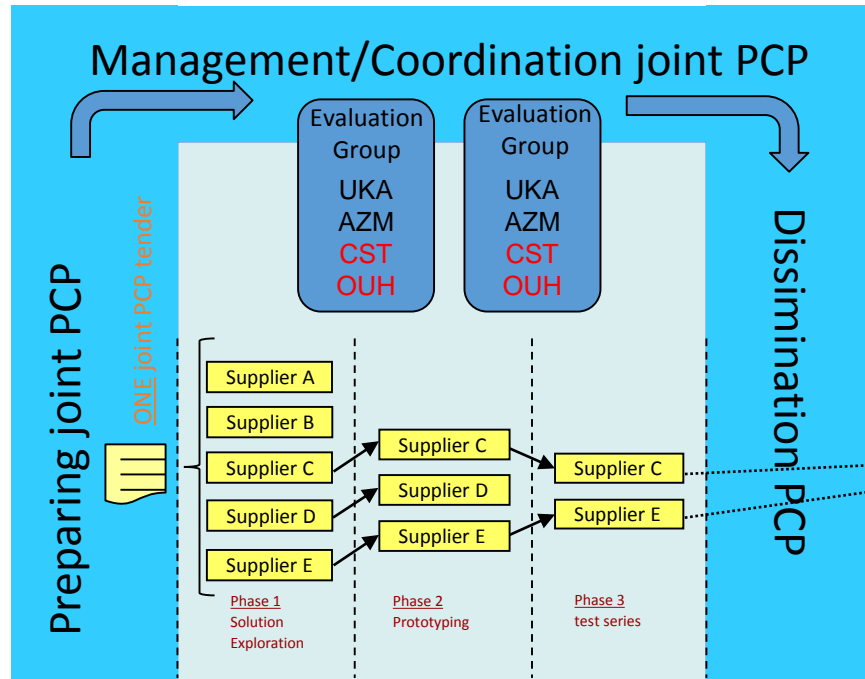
Management/Coordination joint PCP

Preparing joint PCP

ONE joint PCP tender

Evaluation Group
UKA
AZM
CST
OUH

Evaluation Group
UKA
AZM
CST
OUH

Dissimination PCP

Supplier A
Supplier B
Supplier C
Supplier D
Supplier E

Supplier C
Supplier D
Supplier E

Supplier C
Supplier E

Phase 1
Solution Exploration

Phase 2
Prototyping

Phase 3
test series